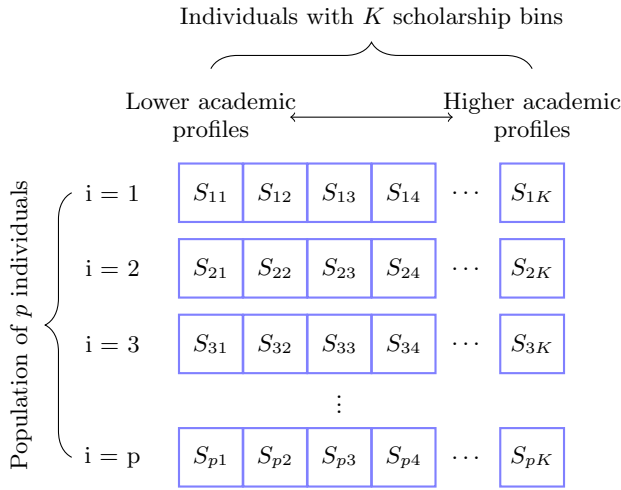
Individuals with $K$ scholarship bins

Lower academic profiles

Higher academic profiles

Population of $p$ individuals

i = 1 | $S_{11}$ | $S_{12}$ | $S_{13}$ | $S_{14}$ | $\cdots$ | $S_{1K}$

i = 2 | $S_{21}$ | $S_{22}$ | $S_{23}$ | $S_{24}$ | $\cdots$ | $S_{2K}$

i = 3 | $S_{31}$ | $S_{32}$ | $S_{33}$ | $S_{34}$ | $\cdots$ | $S_{3K}$

$\vdots$

i = p | $S_{p1}$ | $S_{p2}$ | $S_{p3}$ | $S_{p4}$ | $\cdots$ | $S_{pK}$